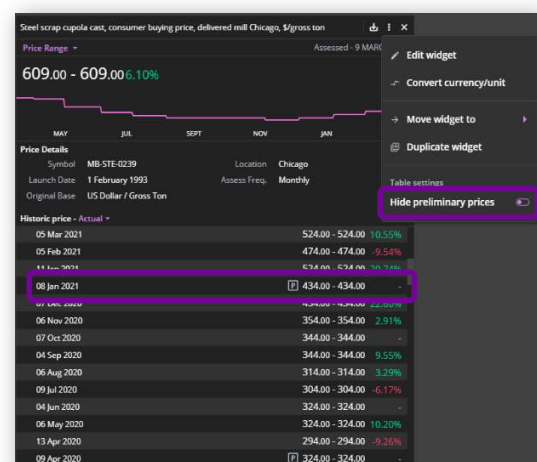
Steel scrap cupola cast, consumer buying price, delivered mill Chicago, $/gross ton

Price Range ▾

Assessed - 9 MARC

609.00 - 609.00 6.10%

MAY JUL SEPT NOV JAN

Price Details

Symbol MB-STE-0239

Location Chicago

Launch Date 1 February 1993

Assess Freq. Monthly

Original Base US Dollar / Gross Ton

Historic price - Actual ▾

| | | |
|---|---|---|
| 05 Mar 2021 | 524.00 - 524.00 | 10.55% |
| 05 Feb 2021 | 474.00 - 474.00 | -9.54% |
| 11 Jan 2021 | 524.00 - 524.00 | 20.74% |
| 08 Jan 2021 | P 434.00 - 434.00 | - |
| 07 Dec 2020 | 434.00 - 434.00 | 22.60% |
| 06 Nov 2020 | 354.00 - 354.00 | 2.91% |
| 07 Oct 2020 | 344.00 - 344.00 | - |
| 04 Sep 2020 | 344.00 - 344.00 | 9.55% |
| 06 Aug 2020 | 314.00 - 314.00 | 3.29% |
| 09 Jul 2020 | 304.00 - 304.00 | -6.17% |
| 04 Jun 2020 | 324.00 - 324.00 | - |
| 06 May 2020 | 324.00 - 324.00 | 10.20% |
| 13 Apr 2020 | 294.00 - 294.00 | -9.26% |
| 09 Apr 2020 | P 324.00 - 324.00 | - |

Edit widget

Convert currency/unit

Move widget to

Duplicate widget

Table settings

Hide preliminary prices